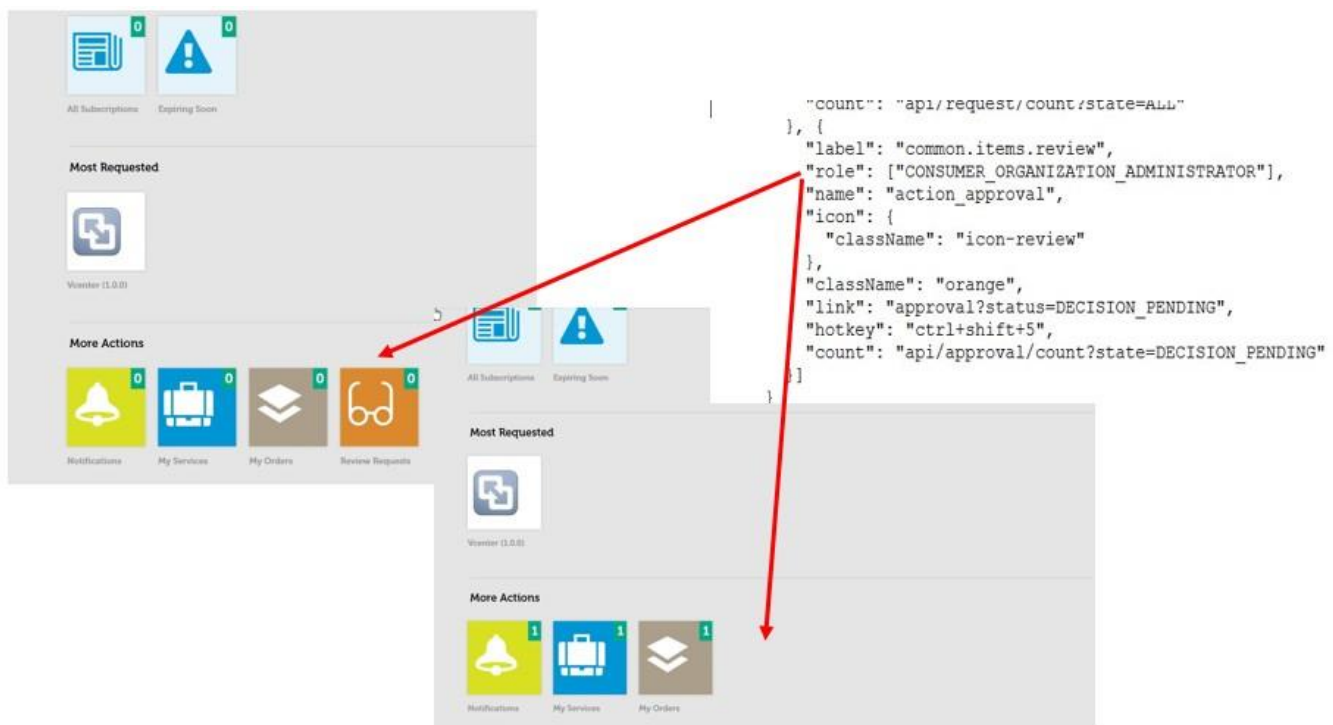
0
0
All Subscriptions
Expiring Soon

Most Requested

Vcenter (1.0.0)

More Actions

0
0
0
0
Notifications
My Services
My Orders
Review Requests

"count": "api/request/count?state=ALL"
}, {
"label": "common.items.review",
"role": ["CONSUMER_ORGANIZATION_ADMINISTRATOR"],
"name": "action_approval",
"icon": {
"className": "icon-review"
},
"className": "orange",
"link": "approval?status=DECISION_PENDING",
"hotkey": "ctrl+shift+5",
"count": "api/approval/count?state=DECISION_PENDING"
}]
}

All Subscriptions
Expiring Soon

Most Requested

Vcenter (1.0.0)

More Actions

1
1
1
Notifications
My Services
My Orders